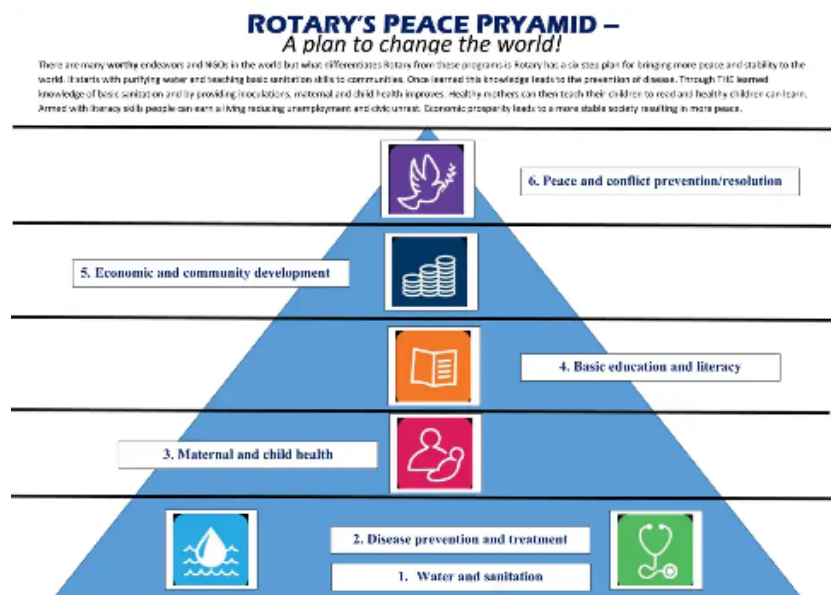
ROTARY'S PEACE PRYAMID –
A plan to change the world!

There are many worthy endeavors and NGOs in the world but what differentiates Rotary from these programs is Rotary has a six step plan for bringing more peace and stability to the world. It starts with purifying water and teaching basic sanitation skills to communities. Once learned this knowledge leads to the prevention of disease. Through THE learned knowledge of basic sanitation and by providing inoculations, maternal and child health improves. Healthy mothers can then teach their children to read and healthy children can learn. Armed with literacy skills people can earn a living reducing unemployment and civic unrest. Economic prosperity leads to a more stable society resulting in more peace.

6. Peace and conflict prevention/resolution

5. Economic and community development

4. Basic education and literacy

3. Maternal and child health

2. Disease prevention and treatment

1. Water and sanitation